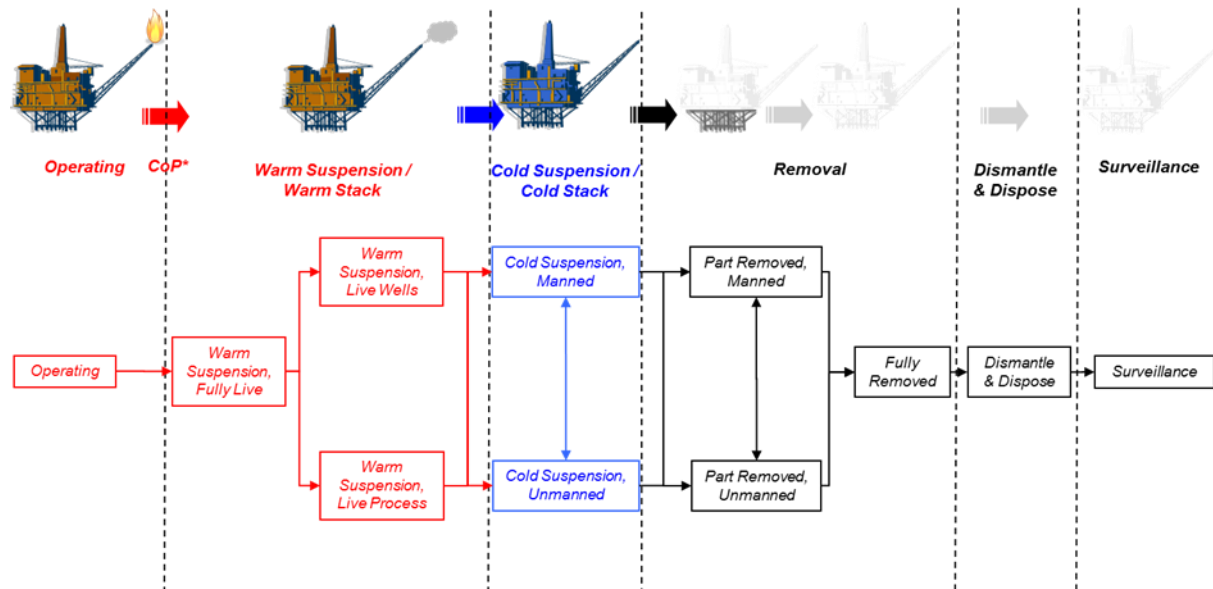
Operating

CoP*

Warm Suspension / Warm Stack

Cold Suspension / Cold Stack

Removal

Dismantle & Dispose

Surveillance

Operating

Warm Suspension, Fully Live

Warm Suspension, Live Wells

Warm Suspension, Live Process

Cold Suspension, Manned

Cold Suspension, Unmanned

Part Removed, Manned

Part Removed, Unmanned

Fully Removed

Dismantle & Dispose

Surveillance